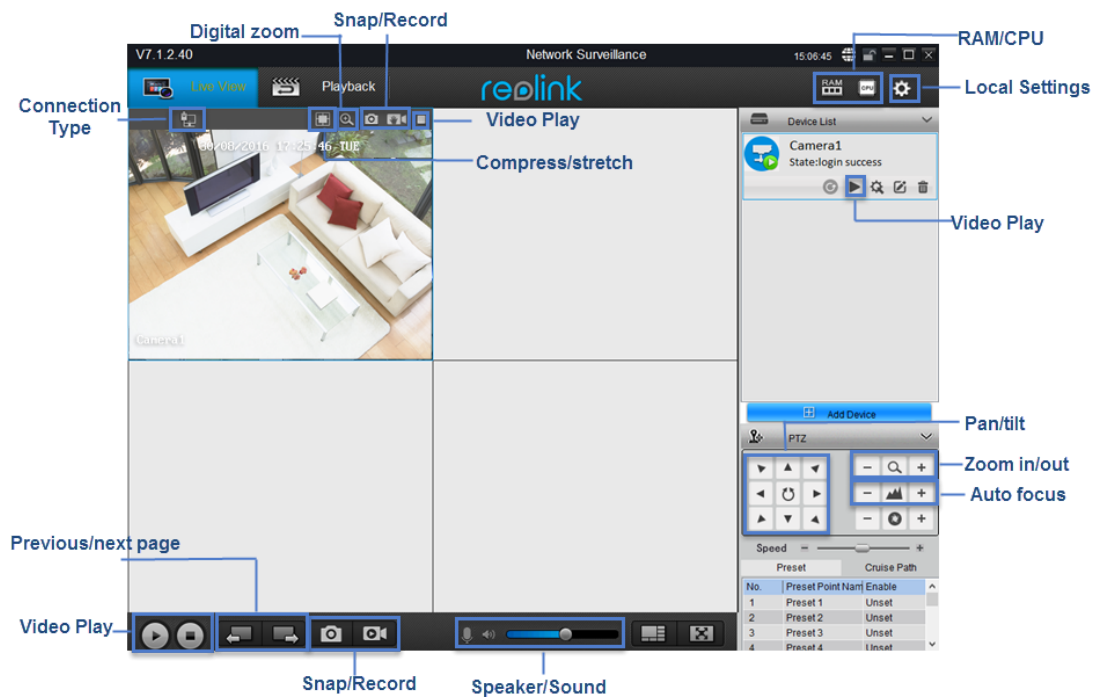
Digital zoom
Snap/Record
RAM/CPU
V7.1.2.40
Network Surveillance
15:06:45
Live View
Playback
reolink
RAM
CPU
Local Settings
Connection Type
Video Play
06/08/2016 17:25:46 TUE
Compress/stretch
Device List
Camera1
State:login success
Video Play
Camera1
Add Device
Pan/tilt
PTZ
Zoom in/out
Auto focus
Speed
Preset
Cruise Path
Previous/next page

| No. | Preset Point Nam | Enable |
|---|---|---|
| 1 | Preset 1 | Unset |
| 2 | Preset 2 | Unset |
| 3 | Preset 3 | Unset |
| 4 | Preset 4 | Unset |

Video Play
Snap/Record
Speaker/Sound